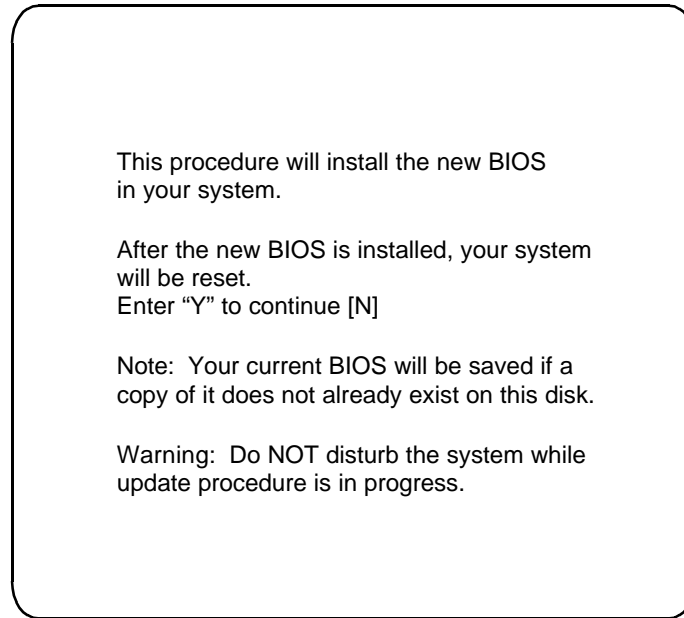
This procedure will install the new BIOS in your system.

After the new BIOS is installed, your system will be reset.
Enter “Y” to continue [N]

Note: Your current BIOS will be saved if a copy of it does not already exist on this disk.

Warning: Do NOT disturb the system while update procedure is in progress.